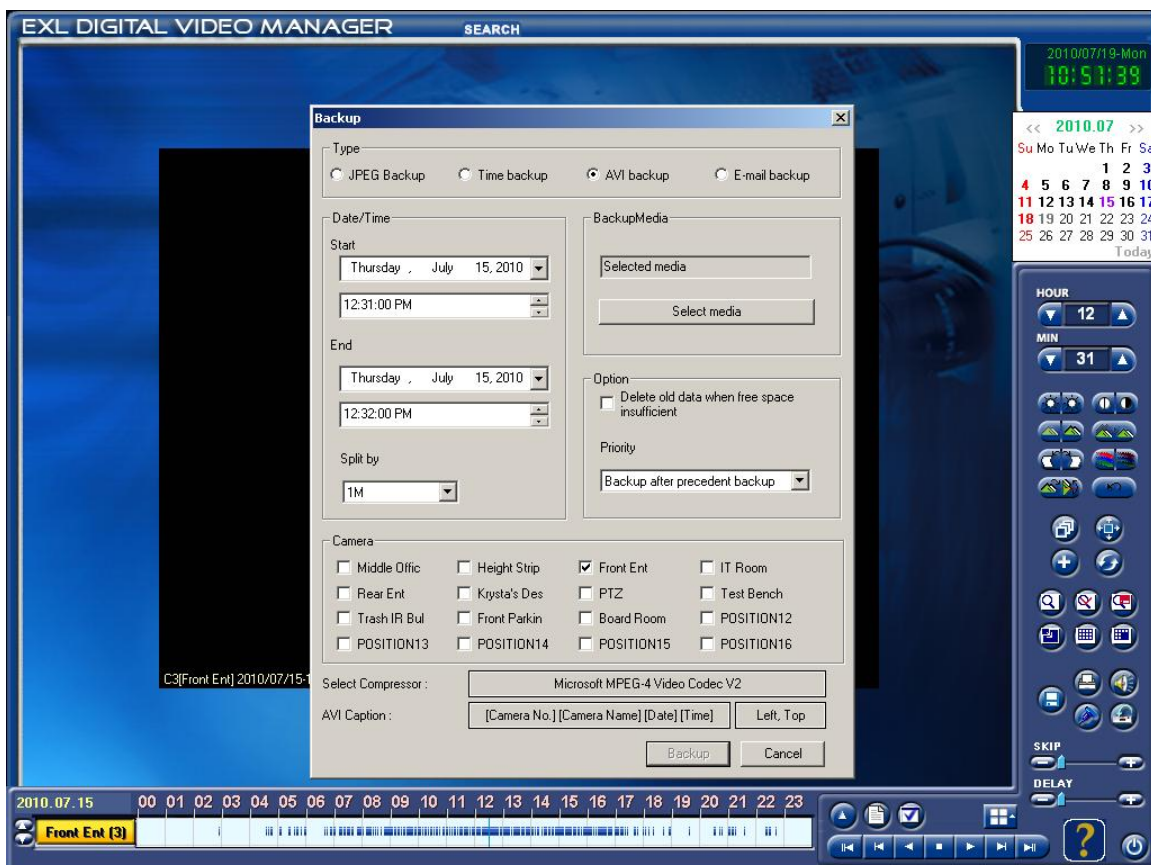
EXL DIGITAL VIDEO MANAGER SEARCH

2010/07/19-Mon
10:51:39

<< 2010.07 >>
Su Mo Tu We Th Fr Sa
1 2 3
4 5 6 7 8 9 10
11 12 13 14 15 16 17
18 19 20 21 22 23 24
25 26 27 28 29 30 31
Today

HOUR
12
MIN
31

SKIP
DELAY

Backup

Type
JPEG Backup
Time backup
AVI backup
E-mail backup

Date/Time
Start
Thursday , July 15, 2010
12:31:00 PM
End
Thursday , July 15, 2010
12:32:00 PM
Split by
1M

BackupMedia
Selected media
Select media

Option
Delete old data when free space insufficient
Priority
Backup after precedent backup

Camera
| Middle Offic | Height Strip | Front Ent | IT Room |
|---|---|---|---|
| Rear Ent | Krysta's Des | PTZ | Test Bench |
| Trash IR Bul | Front Parkin | Board Room | POSITION12 |
| POSITION13 | POSITION14 | POSITION15 | POSITION16 |

Select Compressor : Microsoft MPEG-4 Video Codec V2
AVI Caption : [Camera No.] [Camera Name] [Date] [Time] Left, Top
Backup Cancel

C3[Front Ent] 2010/07/15-1

2010.07.15 00 01 02 03 04 05 06 07 08 09 10 11 12 13 14 15 16 17 18 19 20 21 22 23
Front Ent (3)